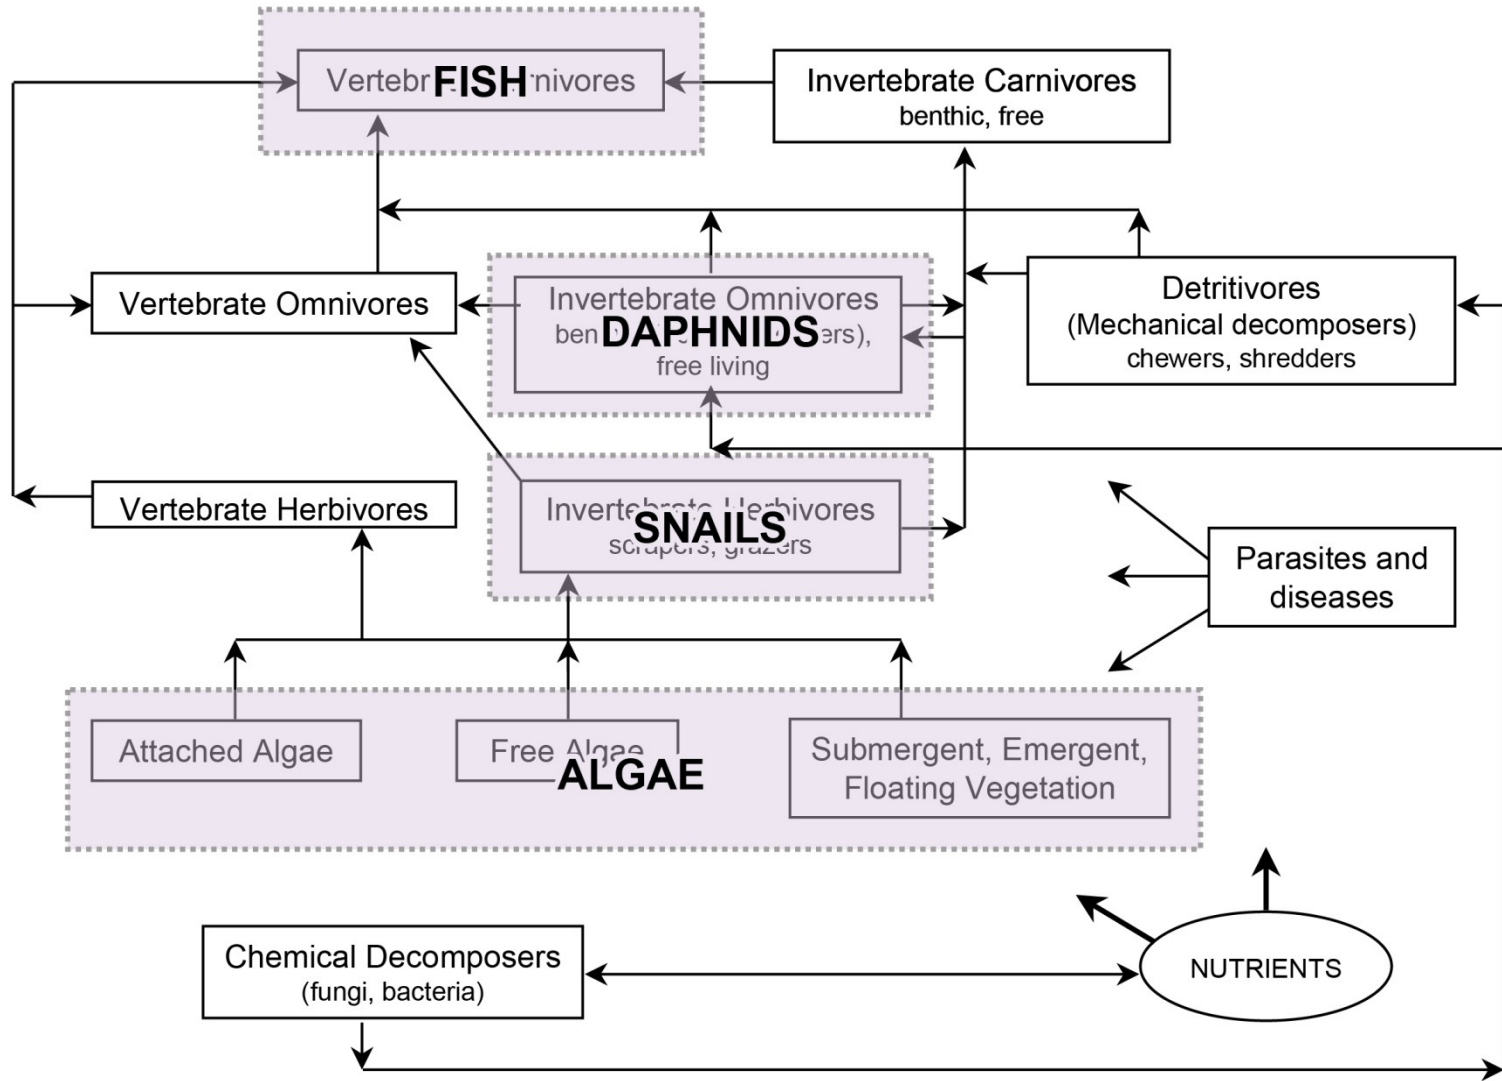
Vertebr FISH nivores

Invertebrate Carnivores
benthic, free

Vertebrate Omnivores

Invertebrate Omnivores
ben DAPHNIDS ers), free living

Detritivores
(Mechanical decomposers)
chewers, shredders

Vertebrate Herbivores

Invertebrate Herbivores
SNAILS
scrapers, grazers

Parasites and diseases

Attached Algae

Free Algae
ALGAE

Submergent, Emergent, Floating Vegetation

Chemical Decomposers
(fungi, bacteria)

NUTRIENTS